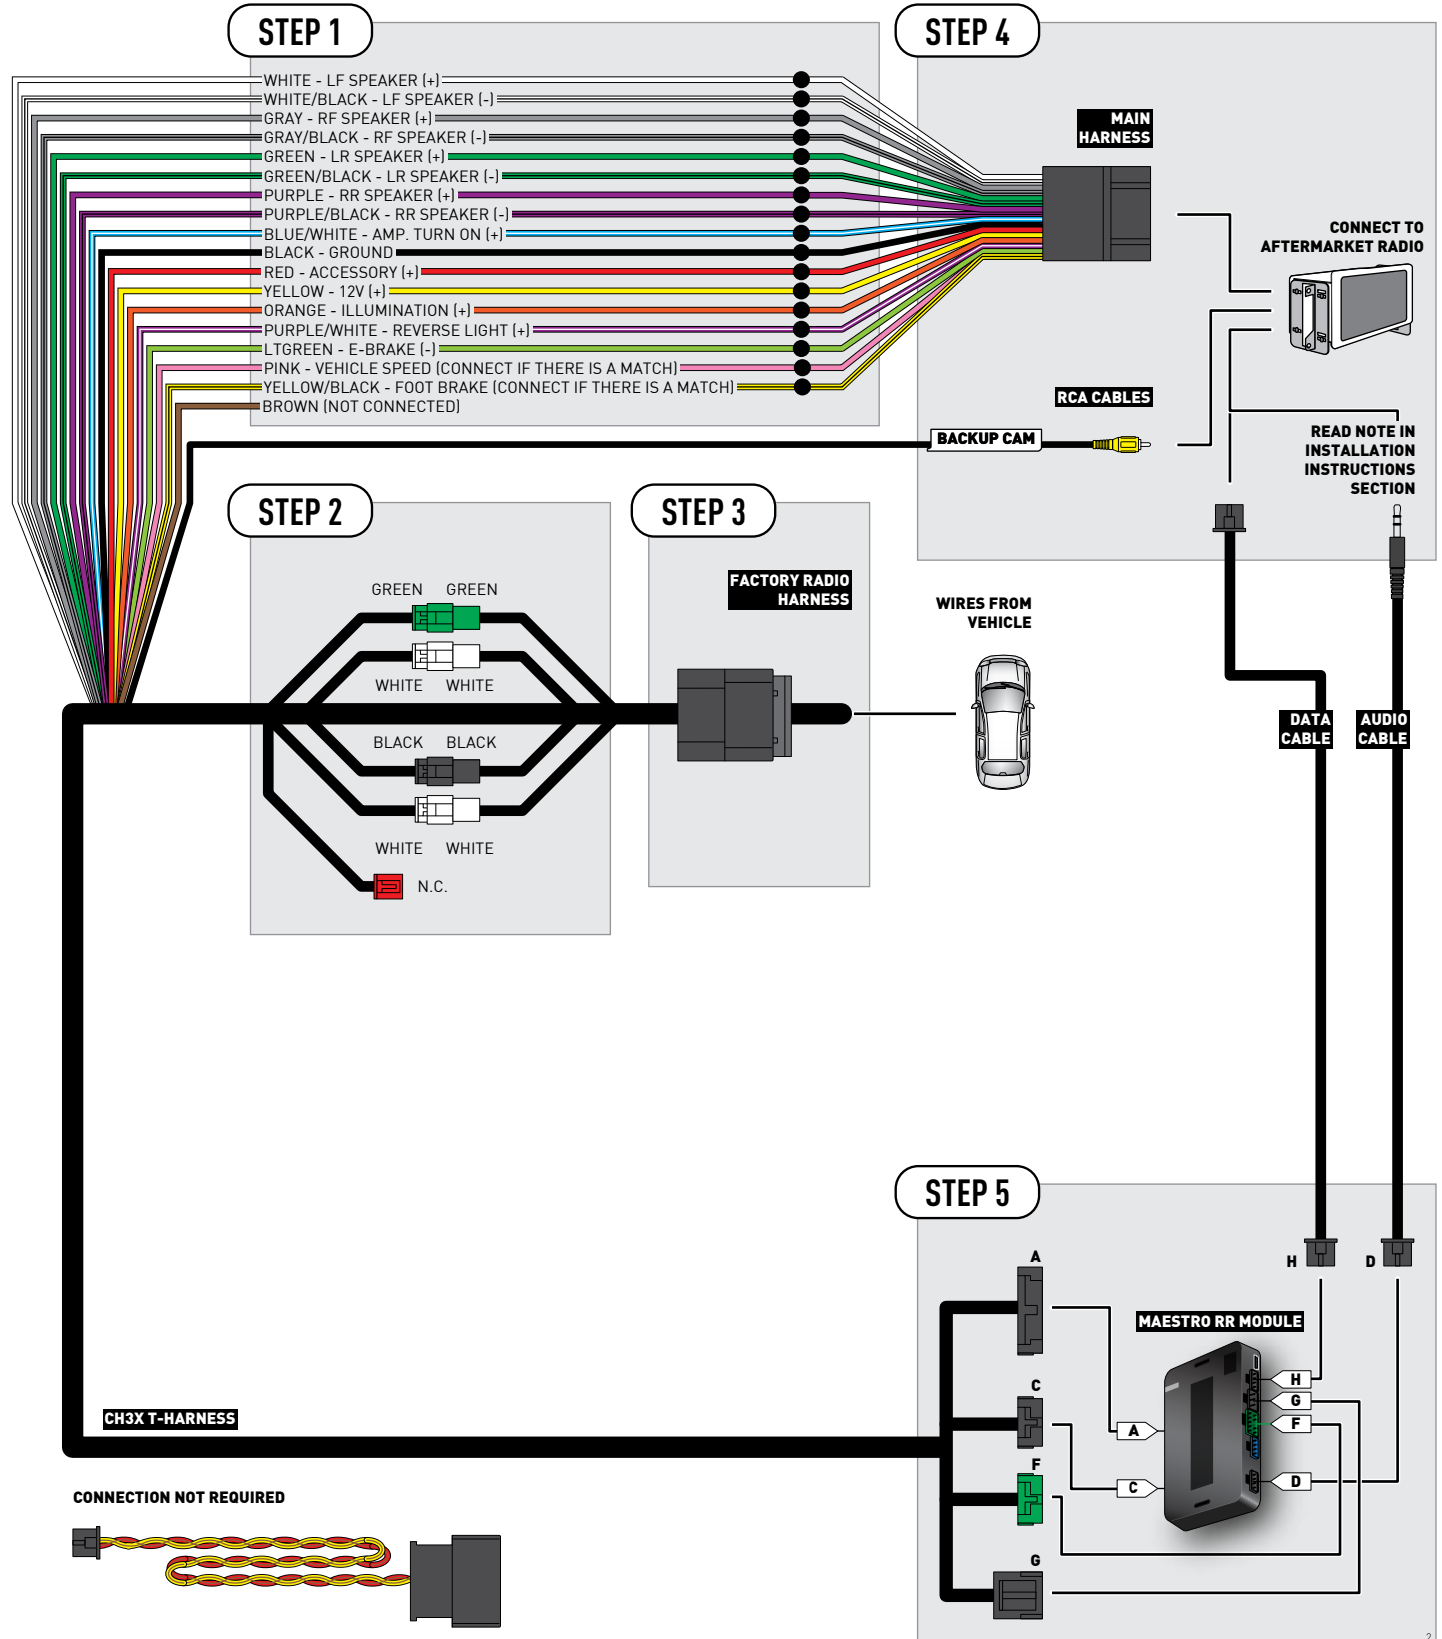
STEP 1

WHITE - LF SPEAKER (+)
WHITE/BLACK - LF SPEAKER (-)
GRAY - RF SPEAKER (+)
GRAY/BLACK - RF SPEAKER (-)
GREEN - LR SPEAKER (+)
GREEN/BLACK - LR SPEAKER (-)
PURPLE - RR SPEAKER (+)
PURPLE/BLACK - RR SPEAKER (-)
BLUE/WHITE - AMP. TURN ON (+)
BLACK - GROUND
RED - ACCESSORY (+)
YELLOW - 12V (+)
ORANGE - ILLUMINATION (+)
PURPLE/WHITE - REVERSE LIGHT (+)
LTGREEN - E-BRAKE (-)
PINK - VEHICLE SPEED (CONNECT IF THERE IS A MATCH)
YELLOW/BLACK - FOOT BRAKE (CONNECT IF THERE IS A MATCH)
BROWN (NOT CONNECTED)

STEP 4

MAIN HARNESS

CONNECT TO AFTERMARKET RADIO

RCA CABLES

BACKUP CAM

READ NOTE IN INSTALLATION INSTRUCTIONS SECTION

STEP 2

GREEN GREEN
WHITE WHITE
BLACK BLACK
WHITE WHITE
N.C.

STEP 3

FACTORY RADIO HARNESS

WIRES FROM VEHICLE

DATA CABLE

AUDIO CABLE

STEP 5

H D
A
MAESTRO RR MODULE
H
G
F
A
C
C
D
F
G

CH3X T-HARNESS

CONNECTION NOT REQUIRED